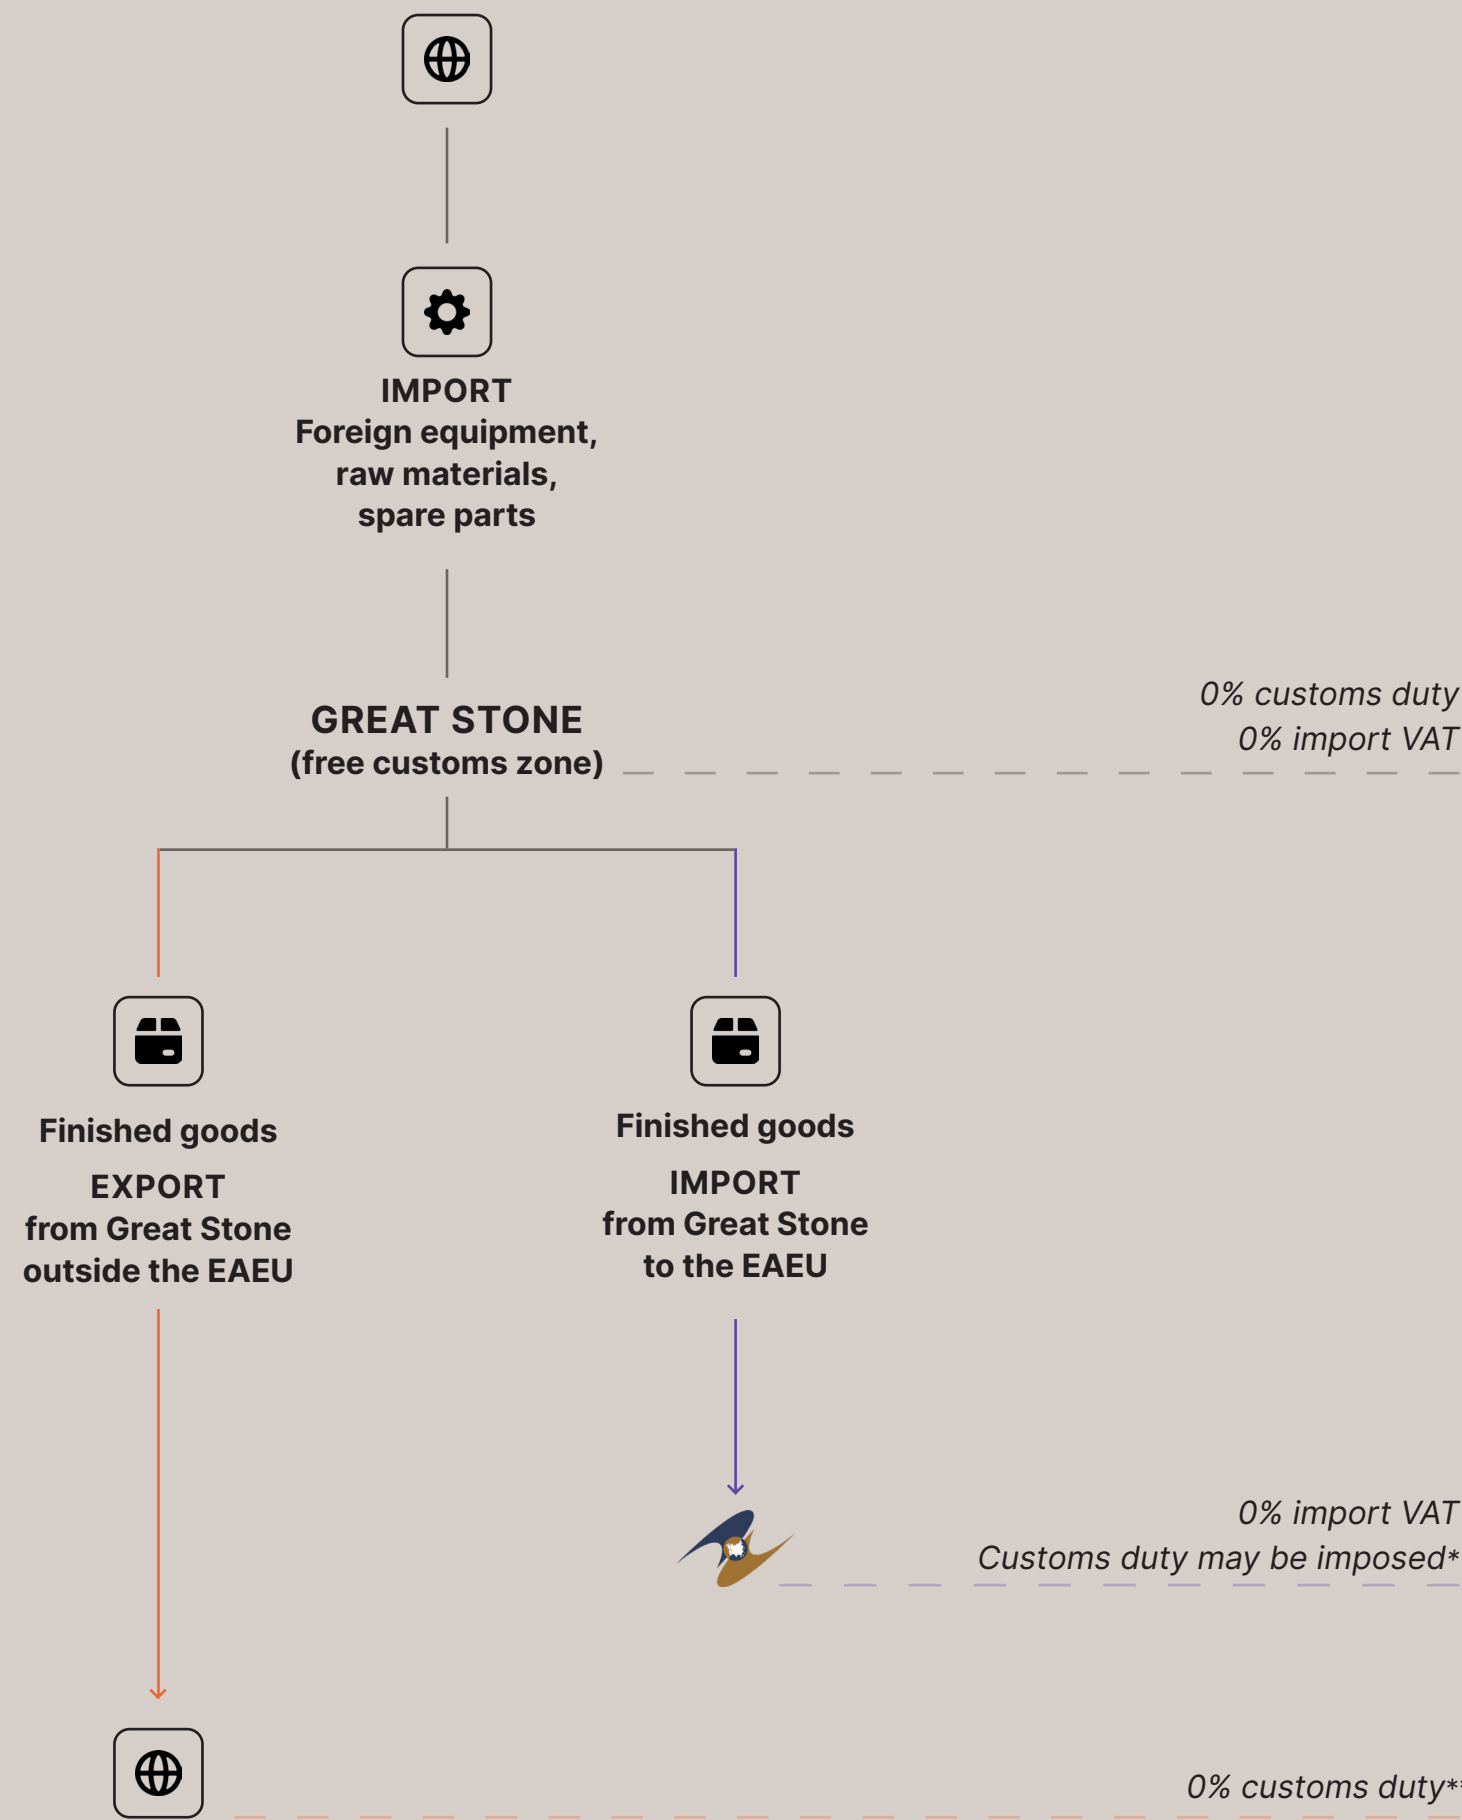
IMPORT
Foreign equipment, raw materials, spare parts

GREAT STONE
(free customs zone)

0% customs duty
0% import VAT

Finished goods
EXPORT
from Great Stone outside the EAEU

Finished goods
IMPORT
from Great Stone to the EAEU

0% import VAT
Customs duty may be imposed*

0% customs duty**